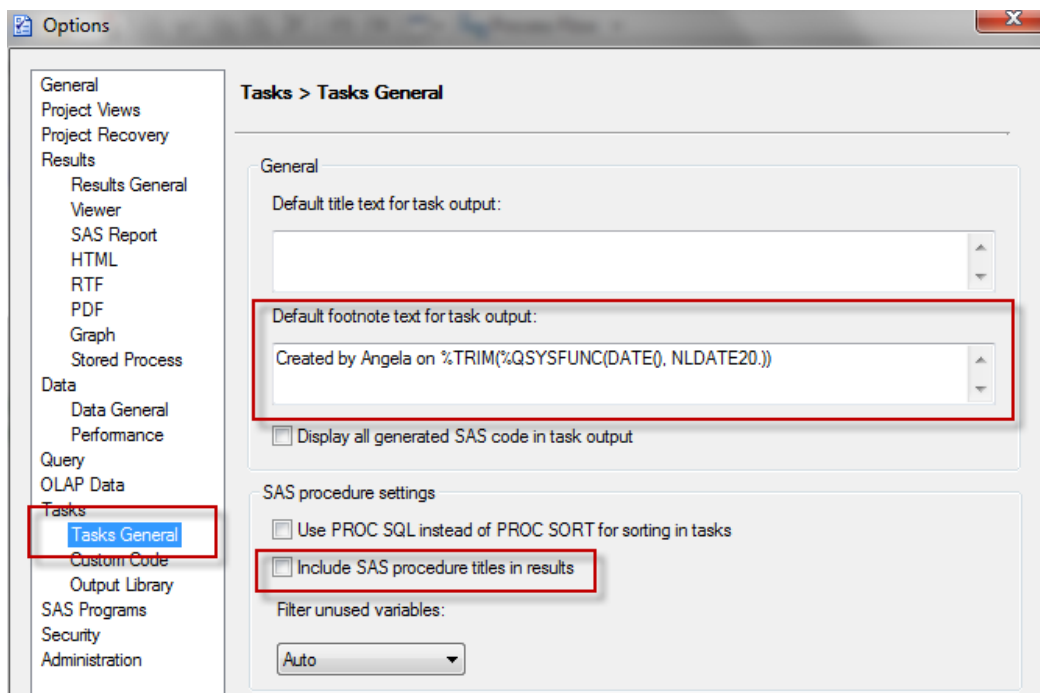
Options

General
Project Views
Project Recovery
Results
Results General
Viewer
SAS Report
HTML
RTF
PDF
Graph
Stored Process
Data
Data General
Performance
Query
OLAP Data
Tasks
Tasks General
Custom Code
Output Library
SAS Programs
Security
Administration

Tasks > Tasks General

General

Default title text for task output:

Default footnote text for task output:

Created by Angela on %TRIM(%QSYSFUNC(DATE(), NLDATE20.))

Display all generated SAS code in task output

SAS procedure settings

Use PROC SQL instead of PROC SORT for sorting in tasks

Include SAS procedure titles in results

Filter unused variables:

Auto